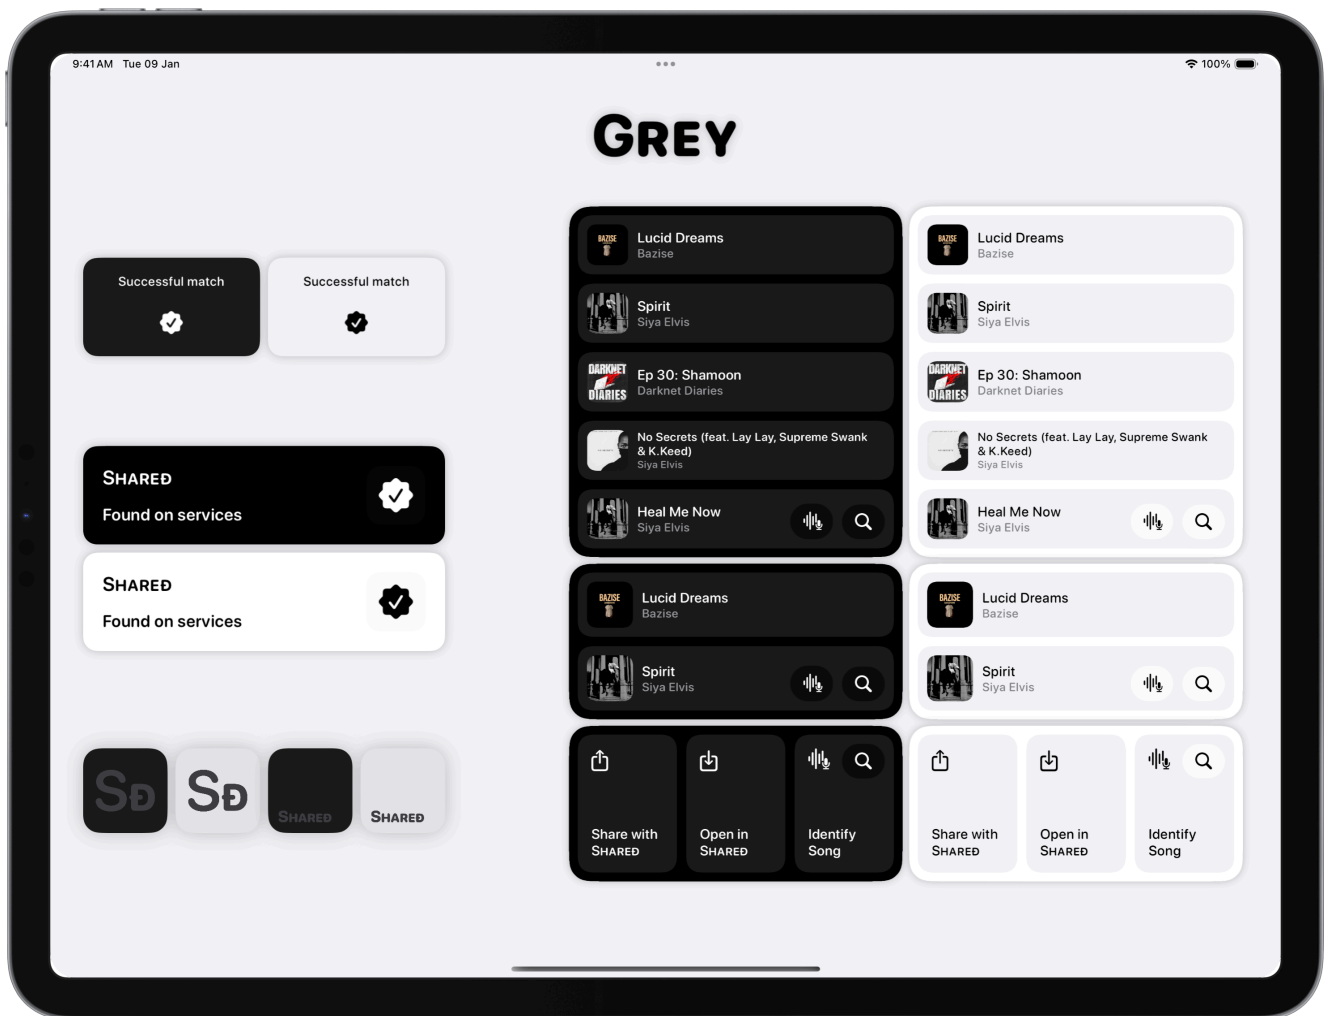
9:41 AM Tue 09 Jan

100%

GREY

Successful match

Successful match

SHARED
Found on services

SHARED
Found on services

SD SD SHARED SHARED

BAZISE Lucid Dreams
Bazise

Spirit
Siya Elvis

DARKNET DIARIES Ep 30: Shamoon
Darknet Diaries

No Secrets (feat. Lay Lay, Supreme Swank & K.Keed)
Siya Elvis

Heal Me Now
Siya Elvis

BAZISE Lucid Dreams
Bazise

Spirit
Siya Elvis

DARKNET DIARIES Ep 30: Shamoon
Darknet Diaries

No Secrets (feat. Lay Lay, Supreme Swank & K.Keed)
Siya Elvis

Heal Me Now
Siya Elvis

BAZISE Lucid Dreams
Bazise

Spirit
Siya Elvis

BAZISE Lucid Dreams
Bazise

Spirit
Siya Elvis

Share with SHARED

Open in SHARED

Identify Song

Share with SHARED

Open in SHARED

Identify Song